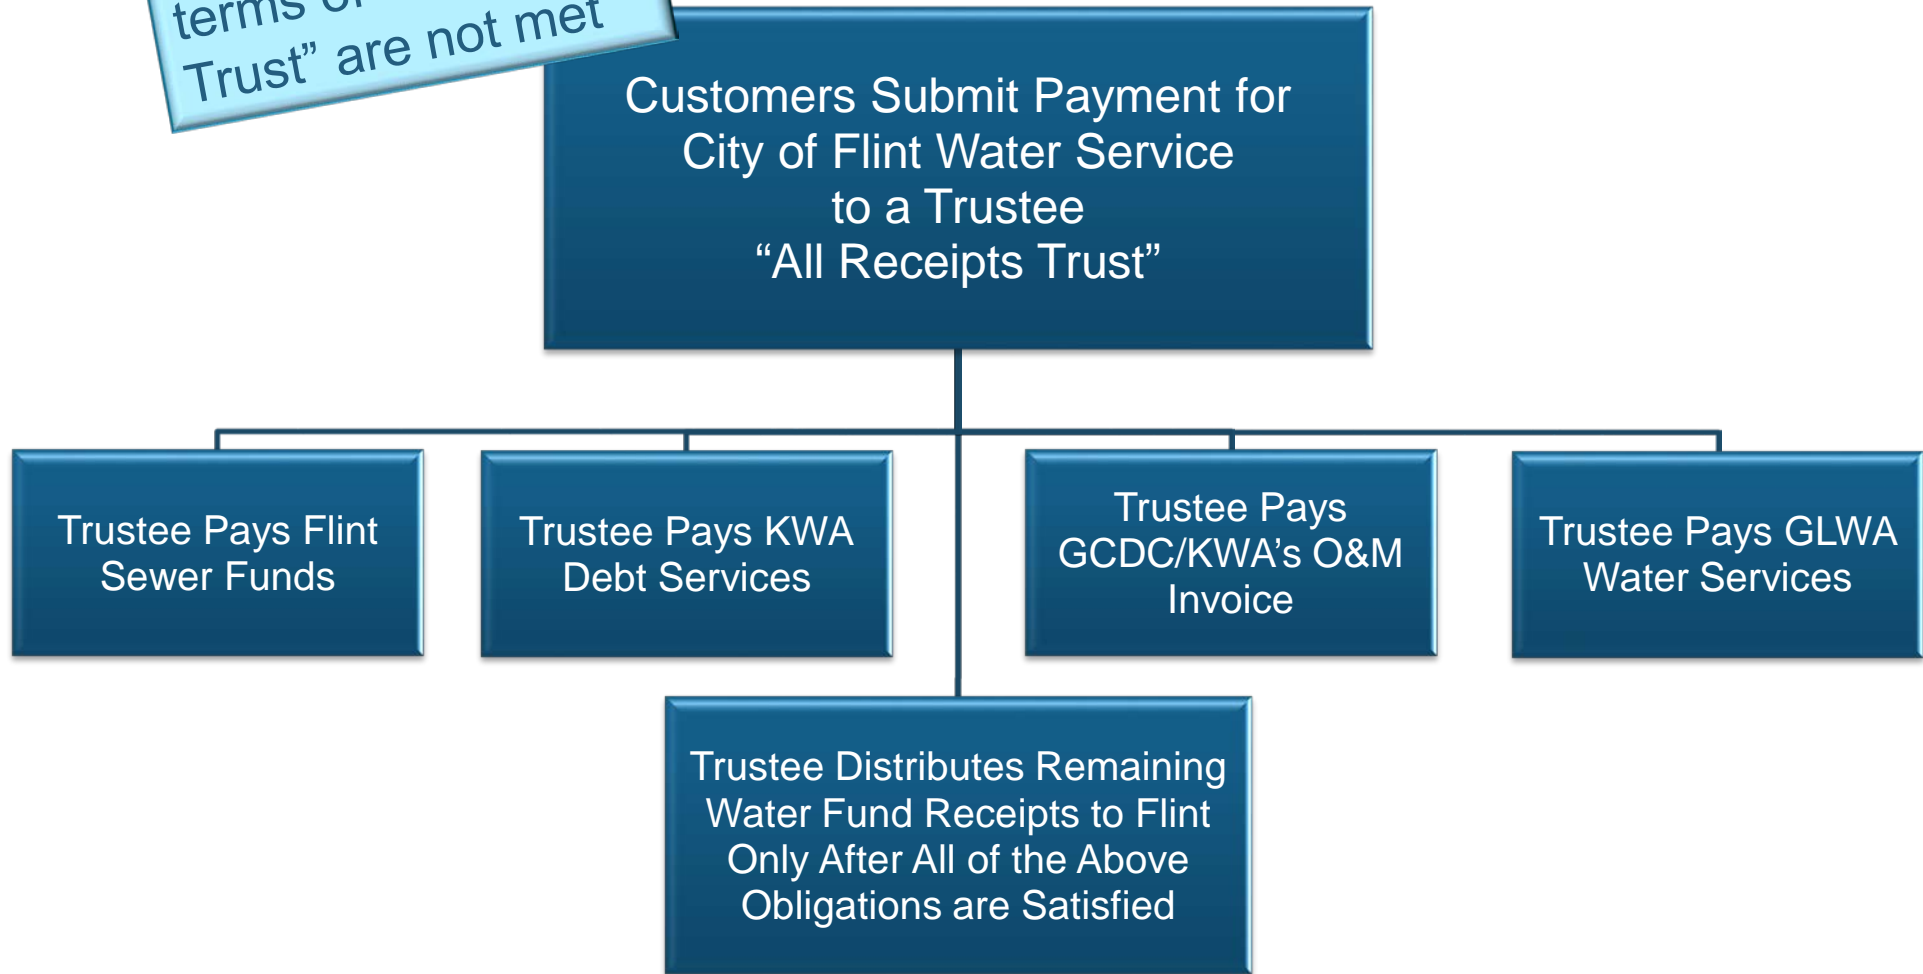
terms of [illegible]
Trust" are not met

Customers Submit Payment for City of Flint Water Service to a Trustee
"All Receipts Trust"

Trustee Pays Flint Sewer Funds

Trustee Pays KWA Debt Services

Trustee Pays GCDC/KWA's O&M Invoice

Trustee Pays GLWA Water Services

Trustee Distributes Remaining Water Fund Receipts to Flint Only After All of the Above Obligations are Satisfied